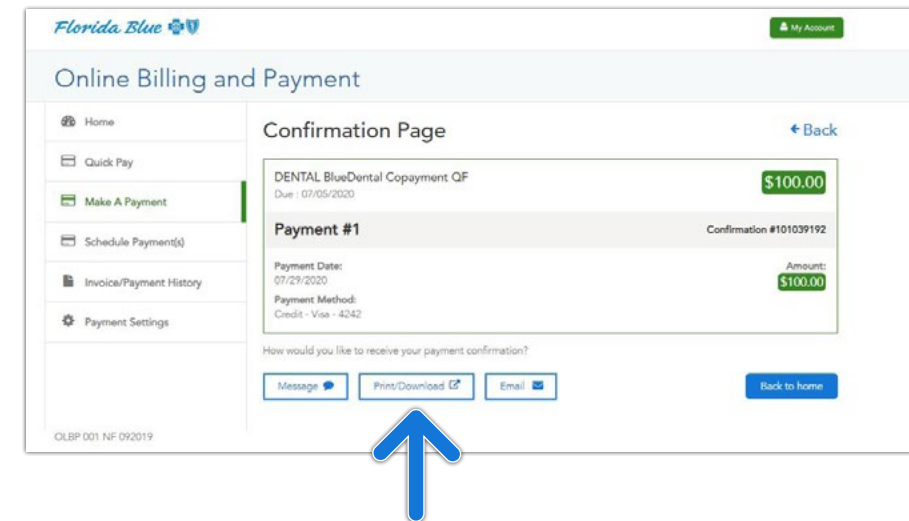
Florida Blue

My Account

Online Billing and Payment

Home

Quick Pay

Make A Payment

Schedule Payment(s)

Invoice/Payment History

Payment Settings

OLBP 001 NF 092019

Confirmation Page

Back

DENTAL BlueDental Copayment QF
Due : 07/05/2020

$100.00

Payment #1

Confirmation #101039192

Payment Date:
07/29/2020

Amount:
$100.00

Payment Method:
Credit - Visa - 4242

How would you like to receive your payment confirmation?

Message

Print/Download

Email

Back to home